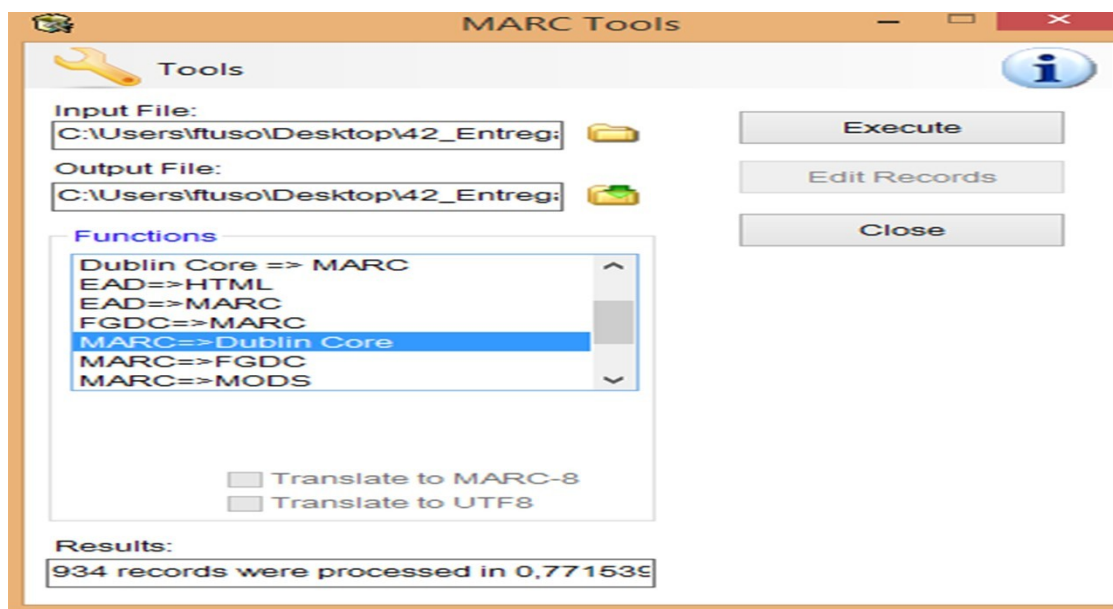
MARC Tools

Tools

Input File:
C:\Users\ftuso\Desktop\42_Entreg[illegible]

Output File:
C:\Users\ftuso\Desktop\42_Entreg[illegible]

Execute

Edit Records

Close

Functions
Dublin Core => MARC
EAD=>HTML
EAD=>MARC
FGDC=>MARC
MARC=>Dublin Core
MARC=>FGDC
MARC=>MODS

Translate to MARC-8
Translate to UTF8

Results:
934 records were processed in 0,771539